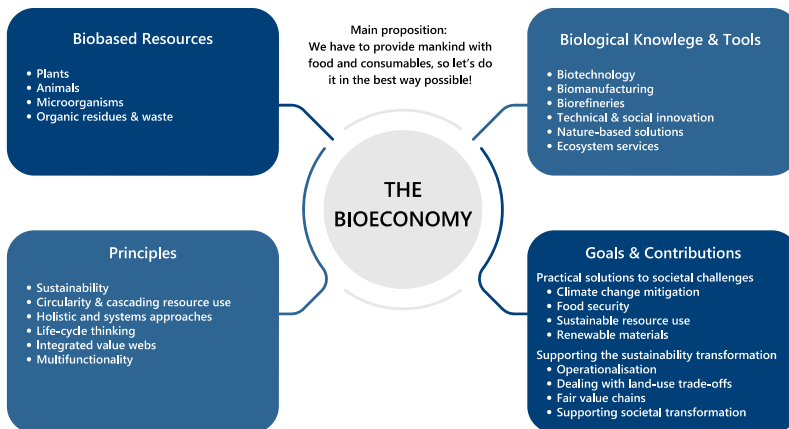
Biobased Resources

• Plants
• Animals
• Microorganisms
• Organic residues & waste

Main proposition:
We have to provide mankind with food and consumables, so let's do it in the best way possible!

Biological Knowlege & Tools

• Biotechnology
• Biomanufacturing
• Biorefineries
• Technical & social innovation
• Nature-based solutions
• Ecosystem services

THE BIOECONOMY

Principles

• Sustainability
• Circularity & cascading resource use
• Holistic and systems approaches
• Life-cycle thinking
• Integrated value webs
• Multifunctionality

Goals & Contributions

Practical solutions to societal challenges
• Climate change mitigation
• Food security
• Sustainable resource use
• Renewable materials

Supporting the sustainability transformation
• Operationalisation
• Dealing with land-use trade-offs
• Fair value chains
• Supporting societal transformation